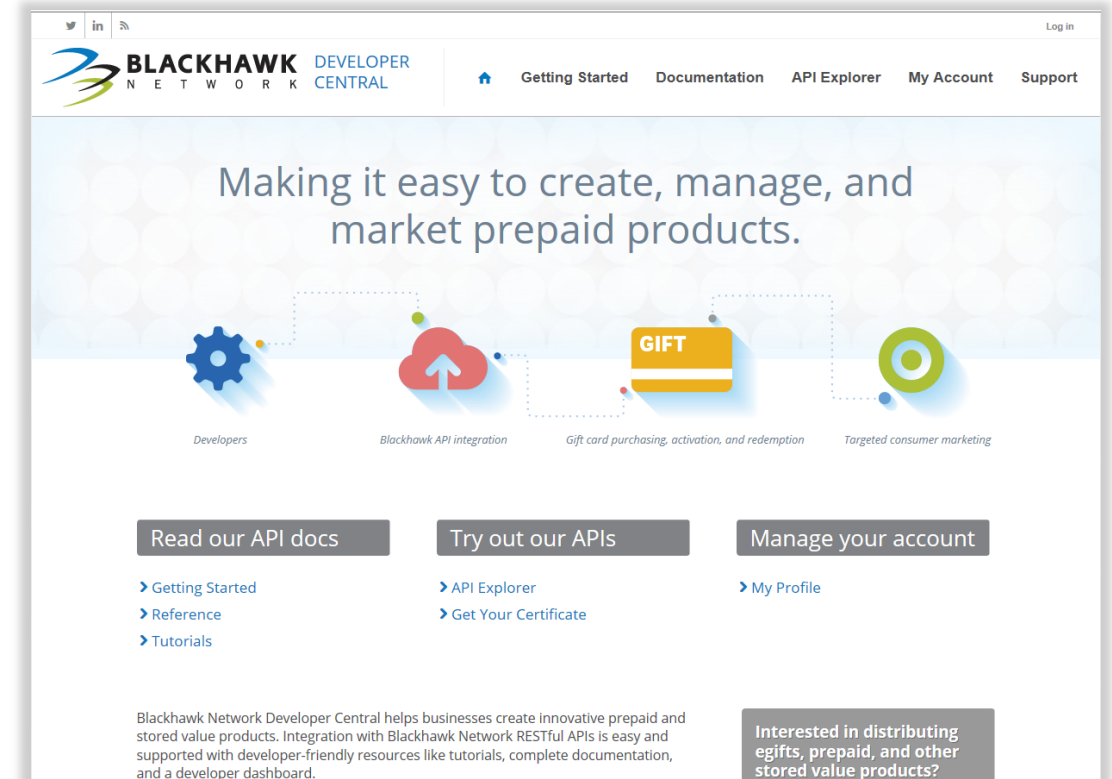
Log in

BLACKHAWK NETWORK DEVELOPER CENTRAL

Getting Started Documentation API Explorer My Account Support

Making it easy to create, manage, and market prepaid products.

GIFT

Developers

Blackhawk API integration

Gift card purchasing, activation, and redemption

Targeted consumer marketing

Read our API docs

> Getting Started
> Reference
> Tutorials

Try out our APIs

> API Explorer
> Get Your Certificate

Manage your account

> My Profile

Blackhawk Network Developer Central helps businesses create innovative prepaid and stored value products. Integration with Blackhawk Network RESTful APIs is easy and supported with developer-friendly resources like tutorials, complete documentation, and a developer dashboard.

Interested in distributing egifts, prepaid, and other stored value products?